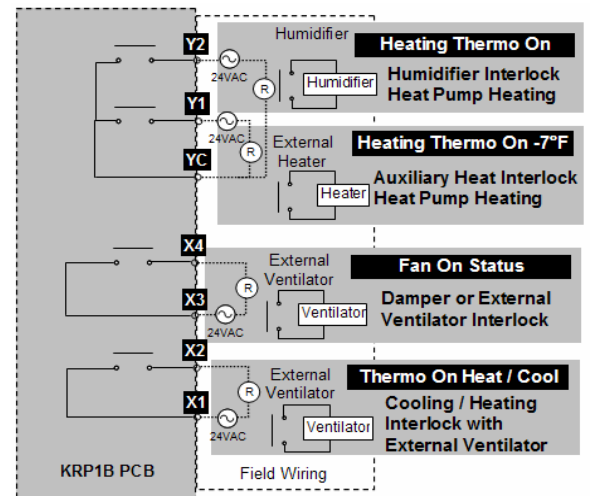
Y2
24VAC
R
Humidifier
Humidifier
Heating Thermo On
Humidifier Interlock
Heat Pump Heating

Y1
24VAC
R
YC
External Heater
Heater
Heating Thermo On -7°F
Auxiliary Heat Interlock
Heat Pump Heating

X4
R
X3
24VAC
External Ventilator
Ventilator
Fan On Status
Damper or External Ventilator Interlock

X2
R
X1
24VAC
External Ventilator
Ventilator
Thermo On Heat / Cool
Cooling / Heating Interlock with External Ventilator

KRP1B PCB
Field Wiring